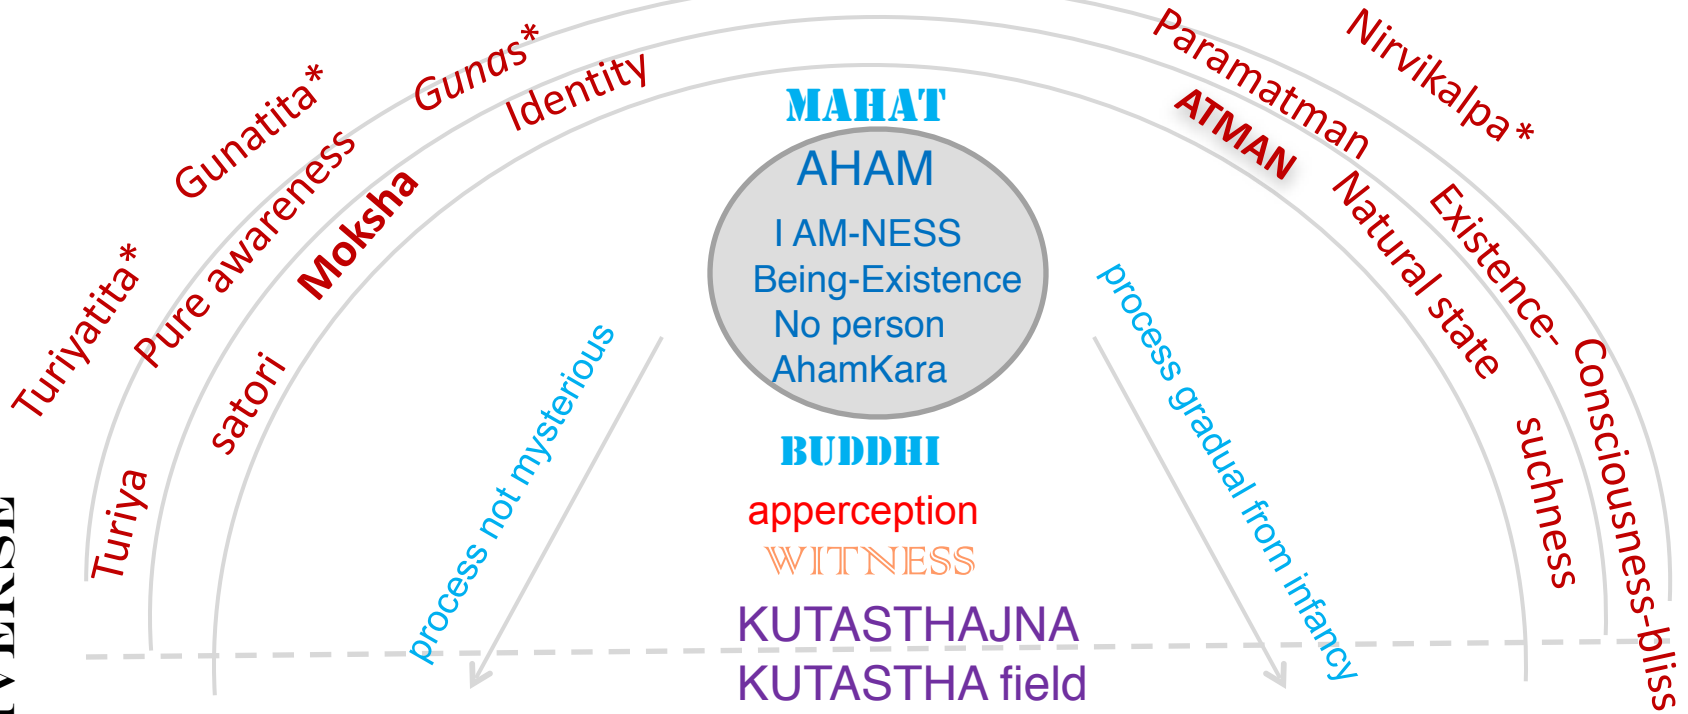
Turiyatita*
Gunatita*
Gunas*
Pure awareness
Moksha
Identity
Turiya
satori

MAHAT
AHAM
I AM-NESS
Being-Existence
No person
AhamKara
BUDDHI
apperception
WITNESS
KUTASTHAJNA
KUTASTHA field

process not mysterious
process gradual from infancy

Paramatman
Nirvikalpa *
ATMAN
Natural state
Existence-
Consciousness-bliss
suchness

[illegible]VERSE